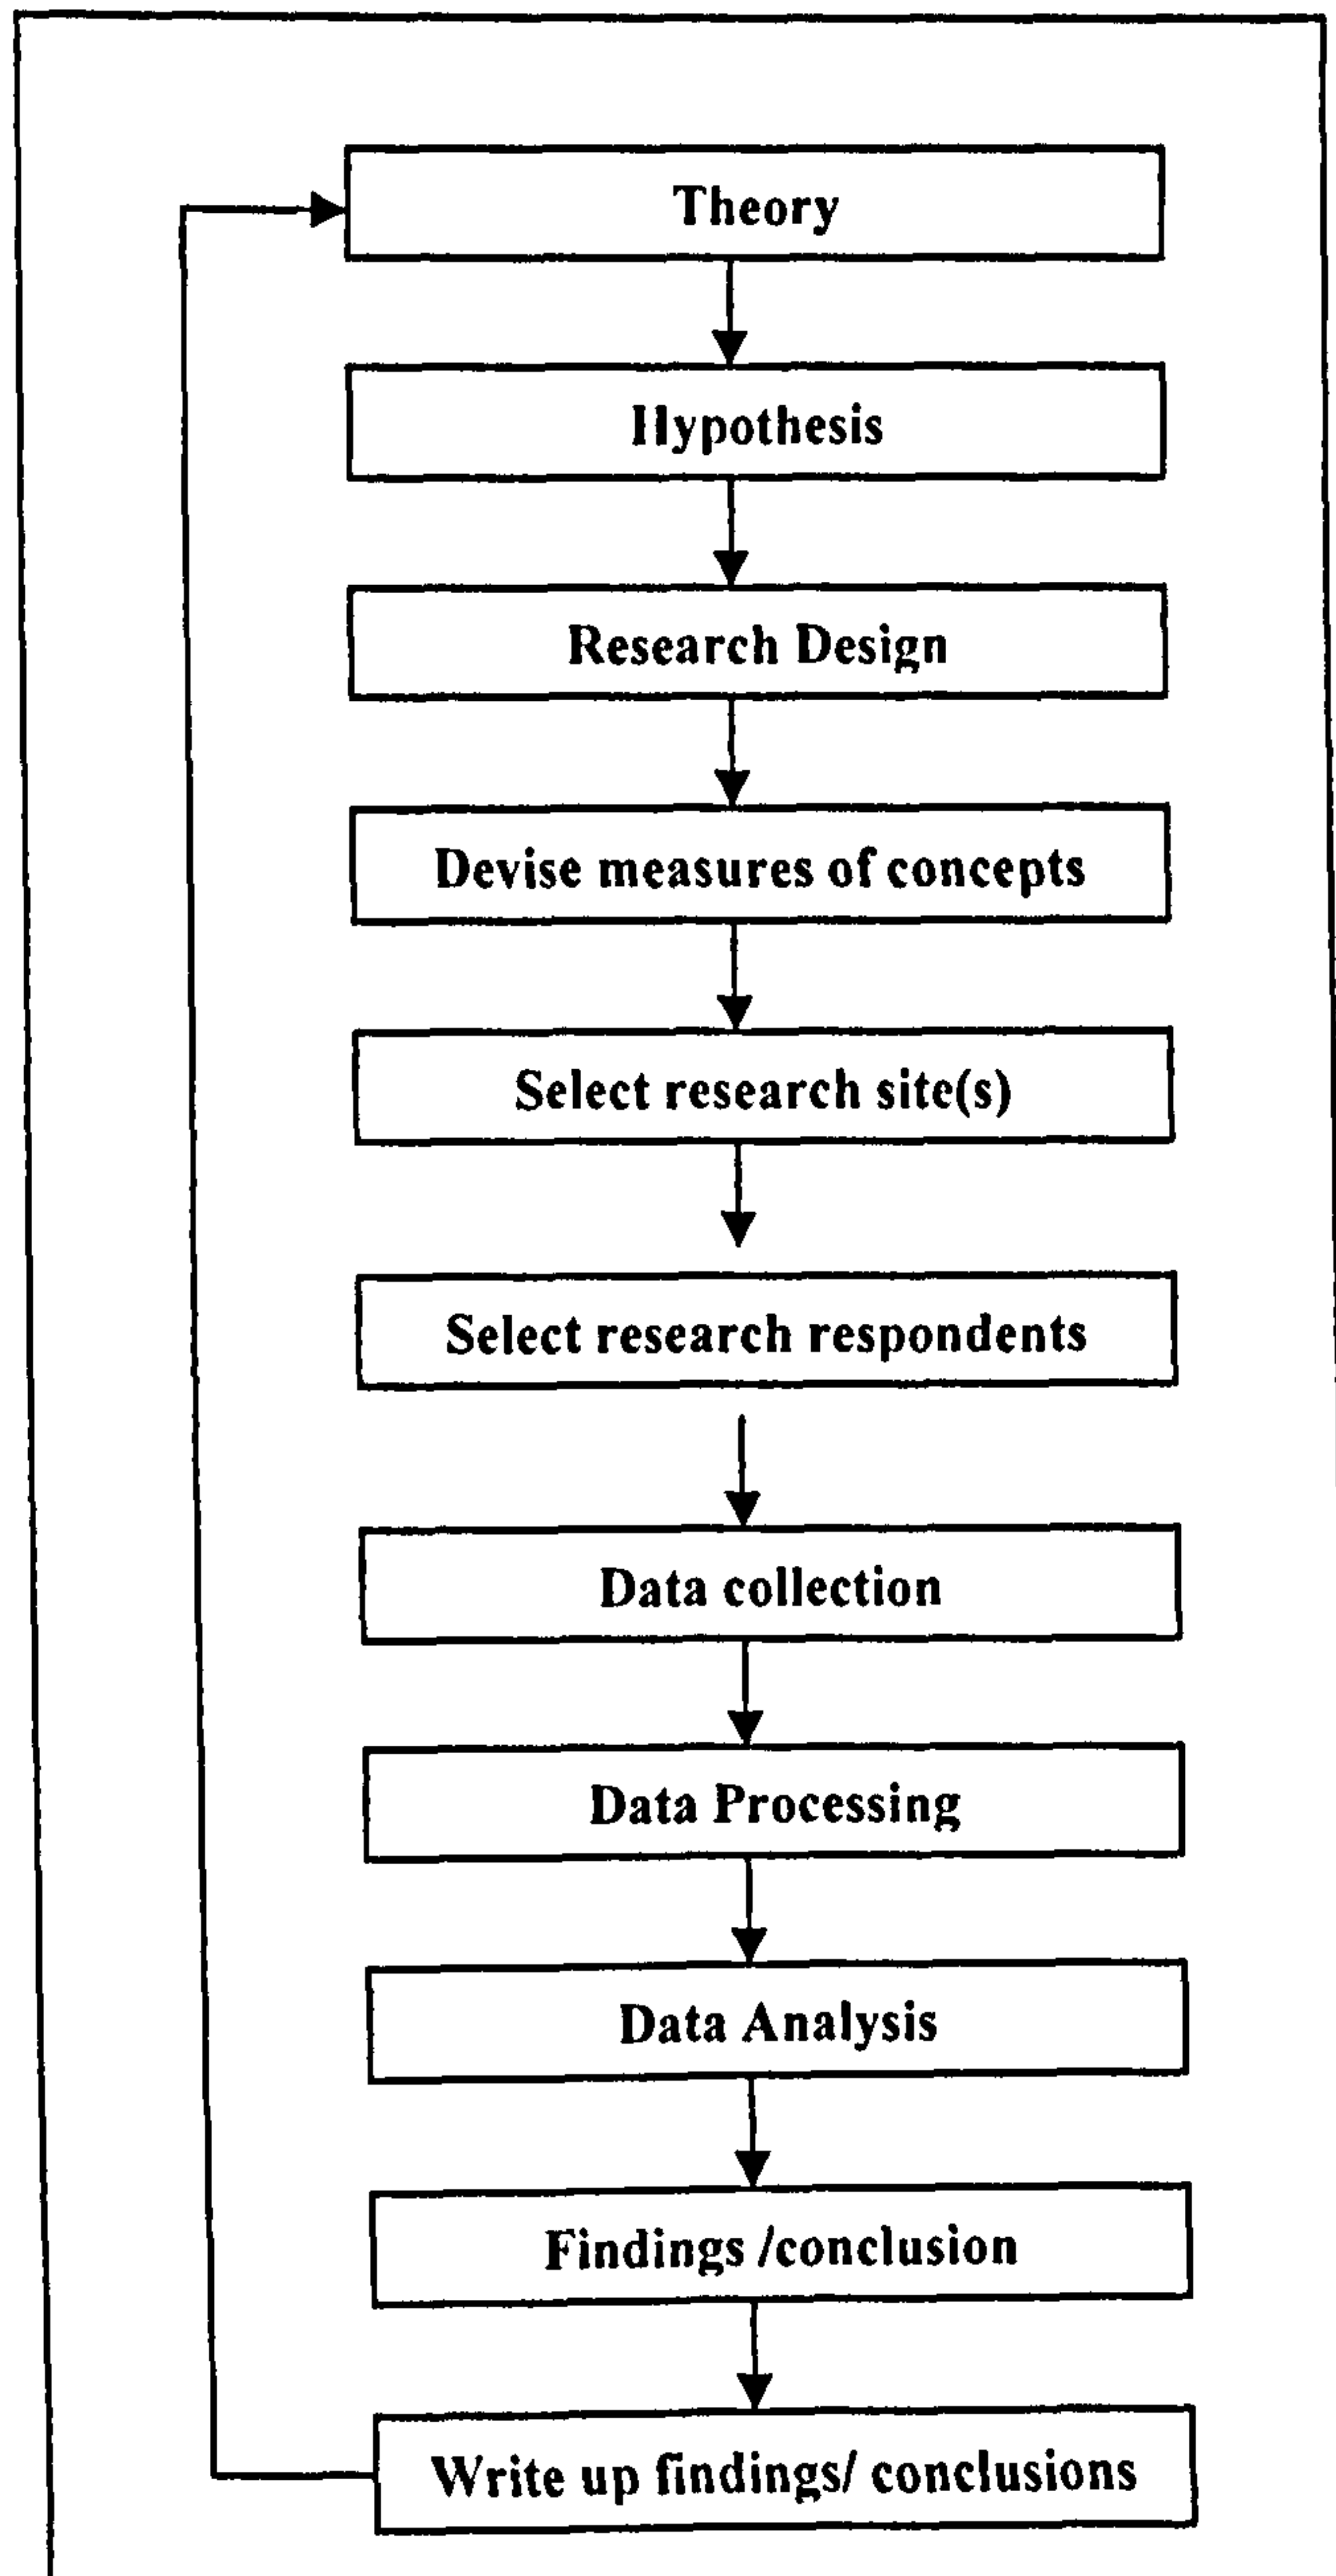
Theory

Hypothesis

Research Design

Devise measures of concepts

Select research site(s)

Select research respondents

Data collection

Data Processing

Data Analysis

Findings /conclusion

Write up findings/ conclusions